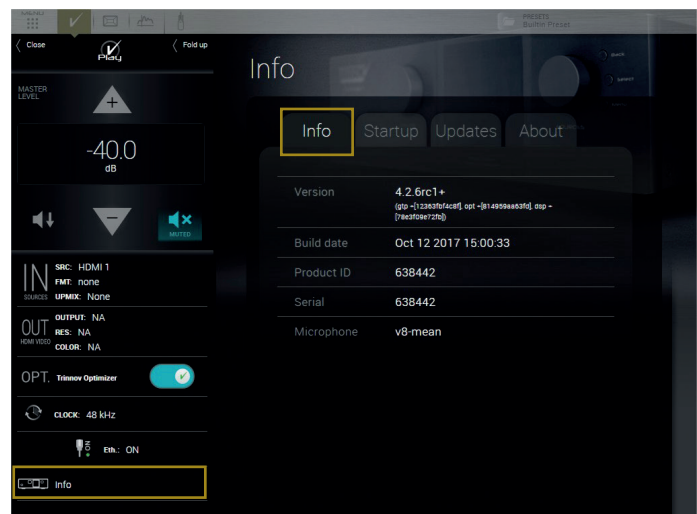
PRESETS
Builtin Preset

Close
Play
Fold up

MASTER LEVEL
+
-40.0
dB
−
MUTED

IN
SOURCES
SRC: HDMI 1
FMT: none
UPMIX: None

OUT
HDMI VIDEO
OUTPUT: NA
RES: NA
COLOR: NA

OPT. Trinnov Optimizer

CLOCK: 48 kHz

ON
Eth.: ON

Info

Info

Info | Startup | Updates | About

| | |
|---|---|
| Version | 4.2.6rc1+ (gtp =[12363fbf4c8f], opt =[814959aa63fd], dsp = [78e3f09e72fb]) |
| Build date | Oct 12 2017 15:00:33 |
| Product ID | 638442 |
| Serial | 638442 |
| Microphone | v8-mean |